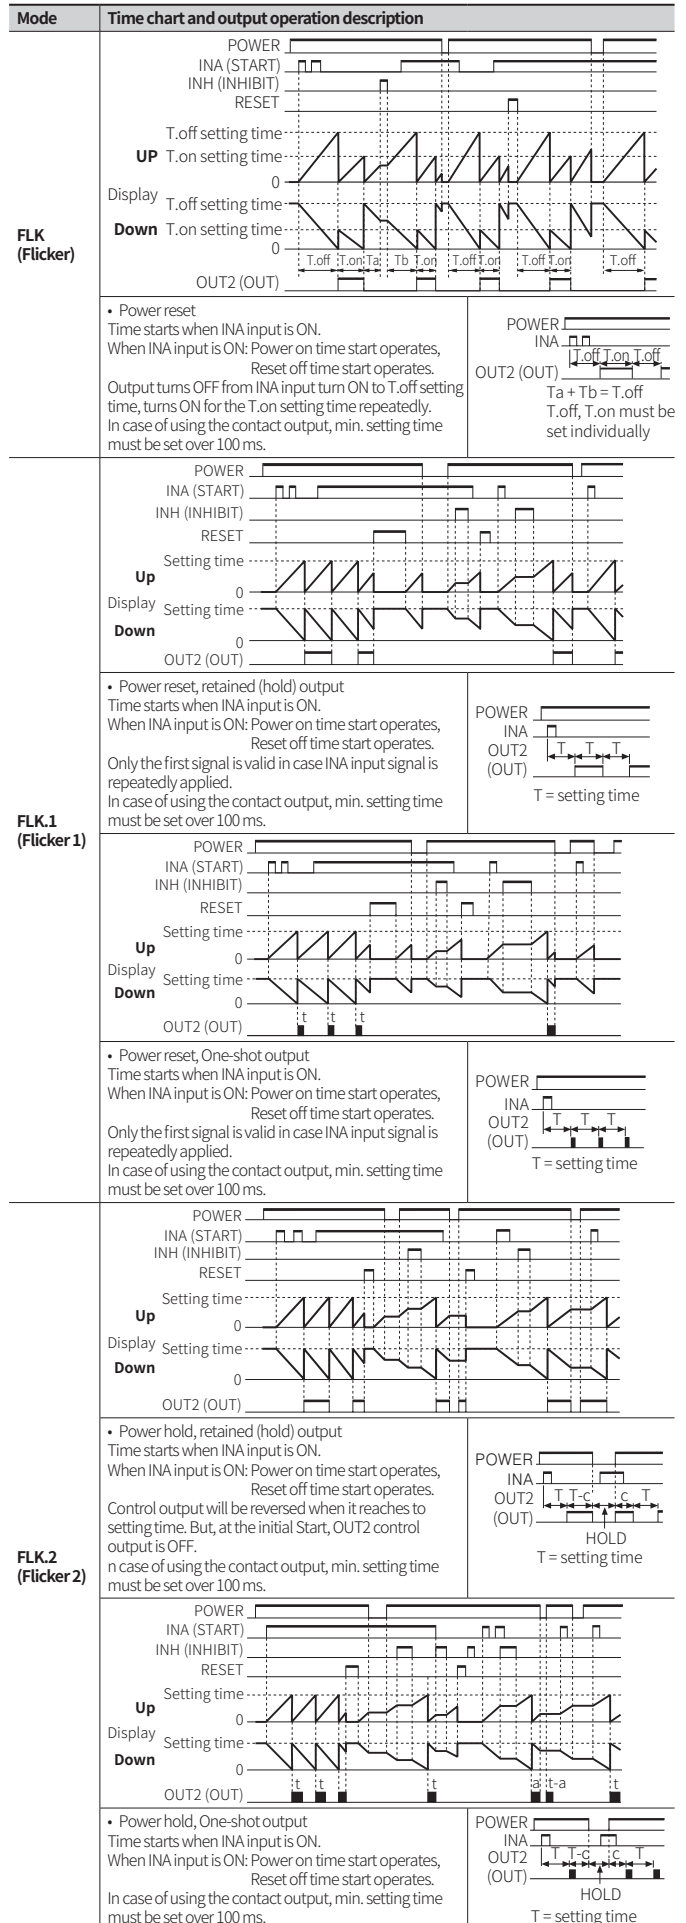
| Mode | Time chart and output operation description |
|---|---|
| FLK (Flicker) | POWER<br>INA (START)<br>INH (INHIBIT)<br>RESET<br>T.off setting time<br>UP T.on setting time<br>0<br>Display T.off setting time<br>Down T.on setting time<br>0<br>T.off T.on Ta Tb T.on T.off T.on T.off T.on T.off<br>OUT2 (OUT) |
| | • Power reset<br>Time starts when INA input is ON.<br>When INA input is ON: Power on time start operates, Reset off time start operates.<br>Output turns OFF from INA input turn ON to T.off setting time, turns ON for the T.on setting time repeatedly.<br>In case of using the contact output, min. setting time must be set over 100 ms.<br><br>POWER<br>INA<br>OUT2 (OUT)<br>T.off T.on T.off<br>Ta + Tb = T.off<br>T.off, T.on must be set individually |
| FLK.1 (Flicker 1) | POWER<br>INA (START)<br>INH (INHIBIT)<br>RESET<br>Setting time<br>Up<br>0<br>Display Setting time<br>Down<br>0<br>OUT2 (OUT) |
| | • Power reset, retained (hold) output<br>Time starts when INA input is ON.<br>When INA input is ON: Power on time start operates, Reset off time start operates.<br>Only the first signal is valid in case INA input signal is repeatedly applied.<br>In case of using the contact output, min. setting time must be set over 100 ms.<br><br>POWER<br>INA<br>OUT2 (OUT)<br>T T T<br>T = setting time |
| | POWER<br>INA (START)<br>INH (INHIBIT)<br>RESET<br>Setting time<br>Up<br>0<br>Display Setting time<br>Down<br>0<br>OUT2 (OUT)<br>t t t |
| | • Power reset, One-shot output<br>Time starts when INA input is ON.<br>When INA input is ON: Power on time start operates, Reset off time start operates.<br>Only the first signal is valid in case INA input signal is repeatedly applied.<br>In case of using the contact output, min. setting time must be set over 100 ms.<br><br>POWER<br>INA<br>OUT2 (OUT)<br>T T T<br>T = setting time |
| FLK.2 (Flicker 2) | POWER<br>INA (START)<br>INH (INHIBIT)<br>RESET<br>Setting time<br>Up<br>0<br>Display Setting time<br>Down<br>0<br>OUT2 (OUT) |
| | • Power hold, retained (hold) output<br>Time starts when INA input is ON.<br>When INA input is ON: Power on time start operates, Reset off time start operates.<br>Control output will be reversed when it reaches to setting time. But, at the initial Start, OUT2 control output is OFF.<br>n case of using the contact output, min. setting time must be set over 100 ms.<br><br>POWER<br>INA<br>OUT2 (OUT)<br>T T-c c T<br>HOLD<br>T = setting time |
| | POWER<br>INA (START)<br>INH (INHIBIT)<br>RESET<br>Setting time<br>Up<br>0<br>Display Setting time<br>Down<br>0<br>OUT2 (OUT)<br>t t t a t-a t |
| | • Power hold, One-shot output<br>Time starts when INA input is ON.<br>When INA input is ON: Power on time start operates, Reset off time start operates.<br>In case of using the contact output, min. setting time must be set over 100 ms.<br><br>POWER<br>INA<br>OUT2 (OUT)<br>T T-c c T<br>HOLD<br>T = setting time |